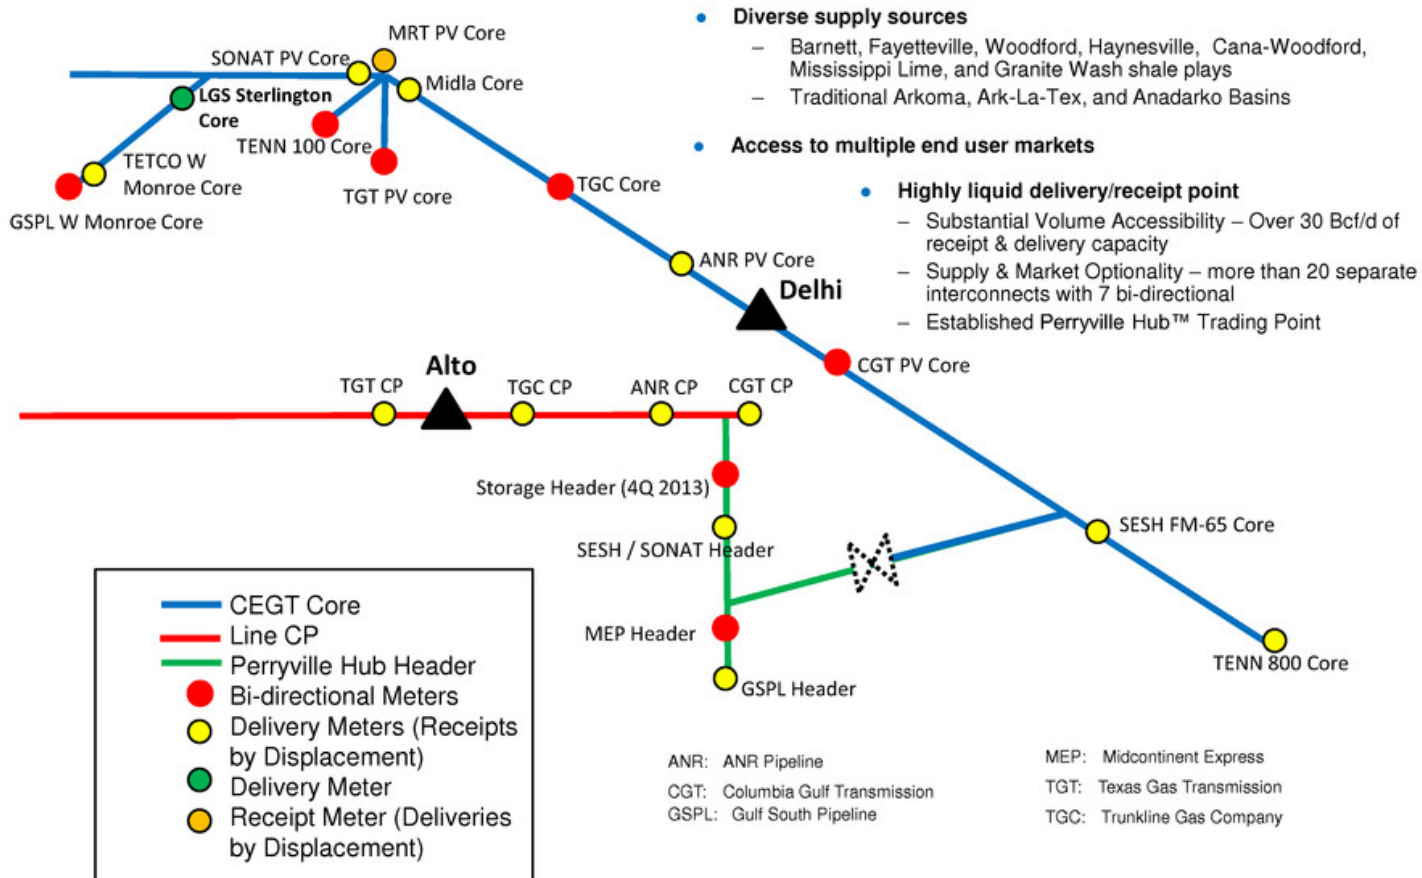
MRT PV Core
SONAT PV Core
Midla Core
LGS Sterlington Core
TENN 100 Core
TETCO W Monroe Core
TGT PV core
GSPL W Monroe Core
TGC Core
ANR PV Core
Delhi
CGT PV Core

- Diverse supply sources
  – Barnett, Fayetteville, Woodford, Haynesville, Cana-Woodford, Mississippi Lime, and Granite Wash shale plays
  – Traditional Arkoma, Ark-La-Tex, and Anadarko Basins
- Access to multiple end user markets
- Highly liquid delivery/receipt point
  – Substantial Volume Accessibility – Over 30 Bcf/d of receipt & delivery capacity
  – Supply & Market Optionality – more than 20 separate interconnects with 7 bi-directional
  – Established Perryville Hub™ Trading Point

Alto
TGT CP
TGC CP
ANR CP
CGT CP
Storage Header (4Q 2013)
SESH / SONAT Header
SESH FM-65 Core
MEP Header
GSPL Header
TENN 800 Core

CEGT Core
Line CP
Perryville Hub Header
Bi-directional Meters
Delivery Meters (Receipts by Displacement)
Delivery Meter
Receipt Meter (Deliveries by Displacement)

ANR: ANR Pipeline
CGT: Columbia Gulf Transmission
GSPL: Gulf South Pipeline
MEP: Midcontinent Express
TGT: Texas Gas Transmission
TGC: Trunkline Gas Company